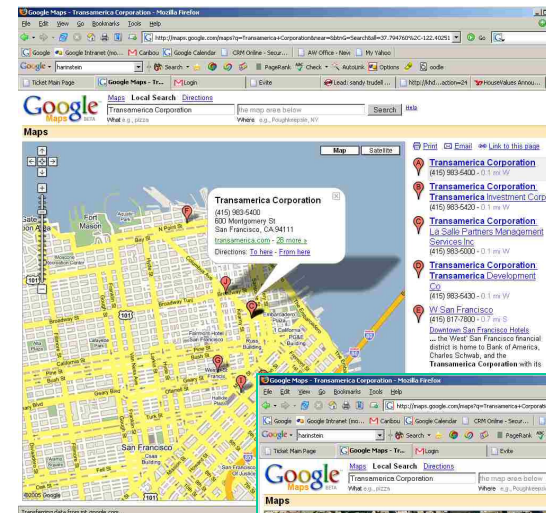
Google Maps - Transamerica Corporation - Mozilla Firefox

File Edit View Go Bookmarks Tools Help

http://maps.google.com/maps?q=Transamerica+Corporation&near=&btnG=Search&ll=37.794760%2C-122.40251

Go

Google Google Intranet (mo... Canbou Google Calendar CRM Online - Secur... AW Office - New My Yahoo

Google harinstein Search PageRank Check AutoLink Options oodle

Ticket Main Page Google Maps - Tr... Login Evite Lead: sandy trudell ... http://khd....action=24 HouseValues Annou...

Google Maps BETA

Maps Local Search Directions

Transamerica Corporation

What e.g., pizza

the map area below

Where e.g., Poughkeepsie, NY

Search

Help

Maps

Map Satellite

Print Email Link to this page

Transamerica Corporation
(415) 983-5400
600 Montgomery St
San Francisco, CA 94111
transamerica.com - 26 more »
Directions: To here - From here

A Transamerica Corporation
(415) 983-5400 - 0.1 mi W

B Transamerica Corporation
Transamerica Investment Corp

C Transamerica Corporation
La Salle Partners Management Services Inc
(415) 983-5000 - 0.1 mi W

D Transamerica Corporation
Transamerica Development Co
(415) 983-6430 - 0.1 mi W

E W San Francisco
(415) 817-7800 - 0.7 mi W
Downtown San Francisco Hotels
... the West' San Francisco financial district is home to Bank of America, Charles Schwab, and the Transamerica Corporation with its

Fort Mason

San Francisco

Civic Center

©2005 Google

Transferring data from tpt.google.com...

Google Maps - Transamerica Corporation - Mozilla Firefox

File Edit View Go Bookmarks Tools Help

http://maps.google.com/maps?q=Transamerica+Corporatio

Google Google Intranet (mo... Canbou Google Calendar CRM Online - Secur...

Google harinstein Search PageRank

Ticket Main Page Google Maps - Tr... Login Evite

Google Maps BETA

Maps Local Search Directions

Transamerica Corporation

What e.g., pizza

the map area below

Where e.g., Poughkeepsie

Maps